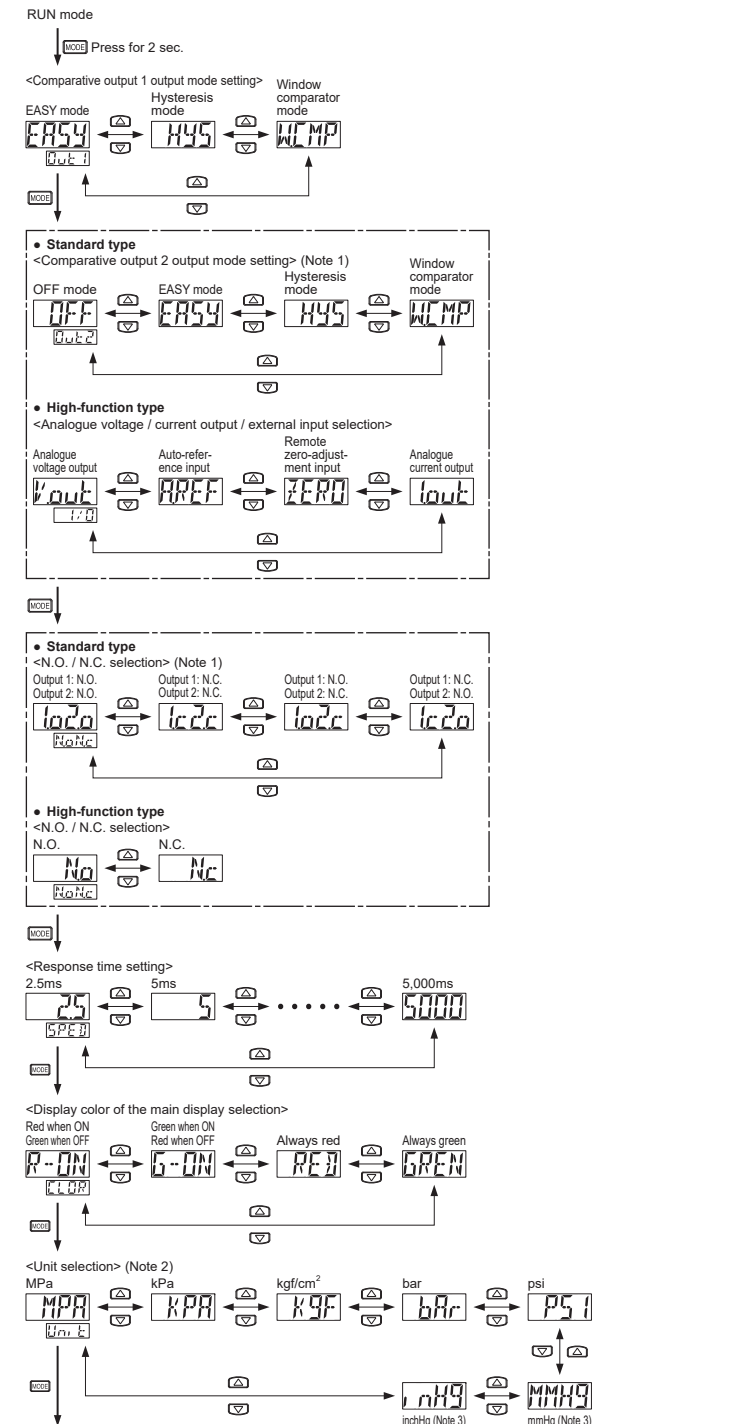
RUN mode

MODE Press for 2 sec.

<Comparative output 1 output mode setting>

EASY mode
EASY
Out1

Hysteresis mode
HYS

Window comparator mode
WCMP

MODE

● Standard type
<Comparative output 2 output mode setting> (Note 1)

OFF mode
OFF
Out2

EASY mode
EASY

Hysteresis mode
HYS

Window comparator mode
WCMP

● High-function type
<Analogue voltage / current output / external input selection>

Analogue voltage output
Vout
I/O

Auto-reference input
AREF

Remote zero-adjustment input
ZERO

Analogue current output
Iout

MODE

● Standard type
<N.O. / N.C. selection> (Note 1)

Output 1: N.O.
Output 2: N.O.
1o2o
NoNc

Output 1: N.C.
Output 2: N.C.
1c2c

Output 1: N.O.
Output 2: N.C.
1o2c

Output 1: N.C.
Output 2: N.O.
1c2o

● High-function type
<N.O. / N.C. selection>

N.O.
No
NoNc

N.C.
Nc

MODE

<Response time setting>

2.5ms
2.5
SPED

5ms
5

• • • • •

5,000ms
5000

MODE

<Display color of the main display selection>

Red when ON
Green when OFF
R-ON
CLOR

Green when ON
Red when OFF
G-ON

Always red
RED

Always green
GREN

MODE

<Unit selection> (Note 2)

MPa
MPA
Unit

kPa
kPA

kgf/cm$^2$
KGF

bar
bAr

psi
PSI

MODE

inHG
inchHg (Note 3)

MMHG
mmHg (Note 3)